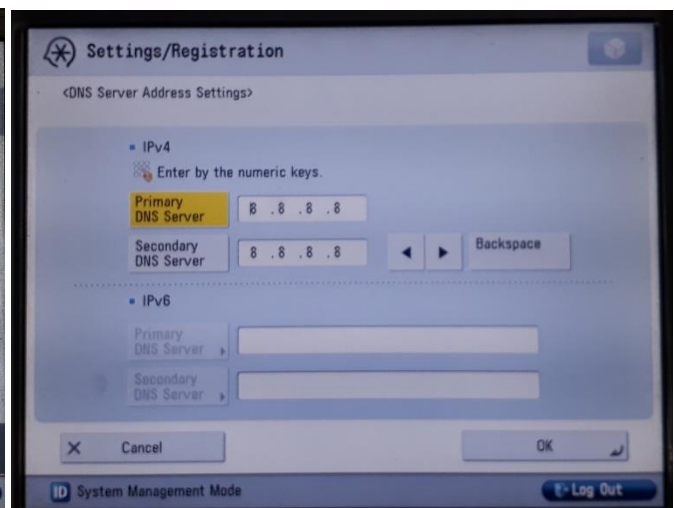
Settings/Registration

<DNS Server Address Settings>

IPv4

Enter by the numeric keys.

Primary DNS Server 8 .8 .8 .8

Secondary DNS Server 8 .8 .8 .8

Backspace

IPv6

Primary DNS Server

Secondary DNS Server

× Cancel

OK

ID System Management Mode

Log Out